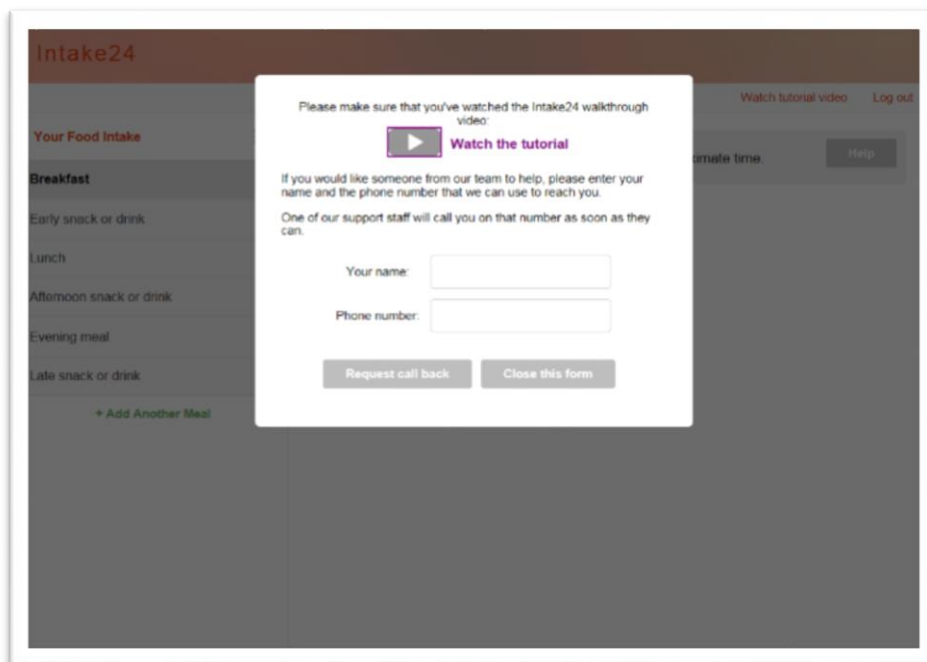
Intake24

Watch tutorial video Log out

Your Food Intake

Breakfast

Early snack or drink

Lunch

Afternoon snack or drink

Evening meal

Late snack or drink

+ Add Another Meal

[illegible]mate time.

Help

Please make sure that you've watched the Intake24 walkthrough video:

Watch the tutorial

If you would like someone from our team to help, please enter your name and the phone number that we can use to reach you.

One of our support staff will call you on that number as soon as they can.

Your name:

Phone number:

Request call back

Close this form